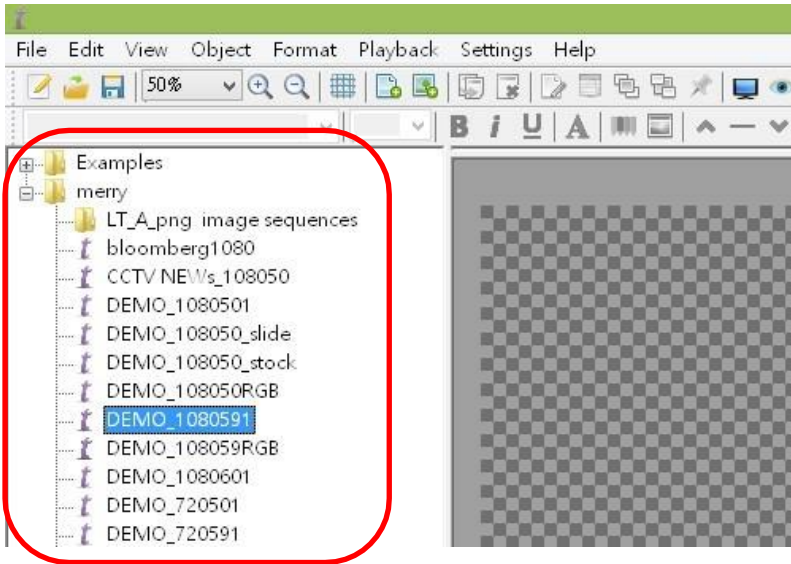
File Edit View Object Format Playback Settings Help

50%

B i U A

Examples
merry
LT_A_png image sequences
bloomberg1080
CCTV NEWs_108050
DEMO_1080501
DEMO_108050_slide
DEMO_108050_stock
DEMO_108050RGB
DEMO_1080591
DEMO_108059RGB
DEMO_1080601
DEMO_720501
DEMO_720591